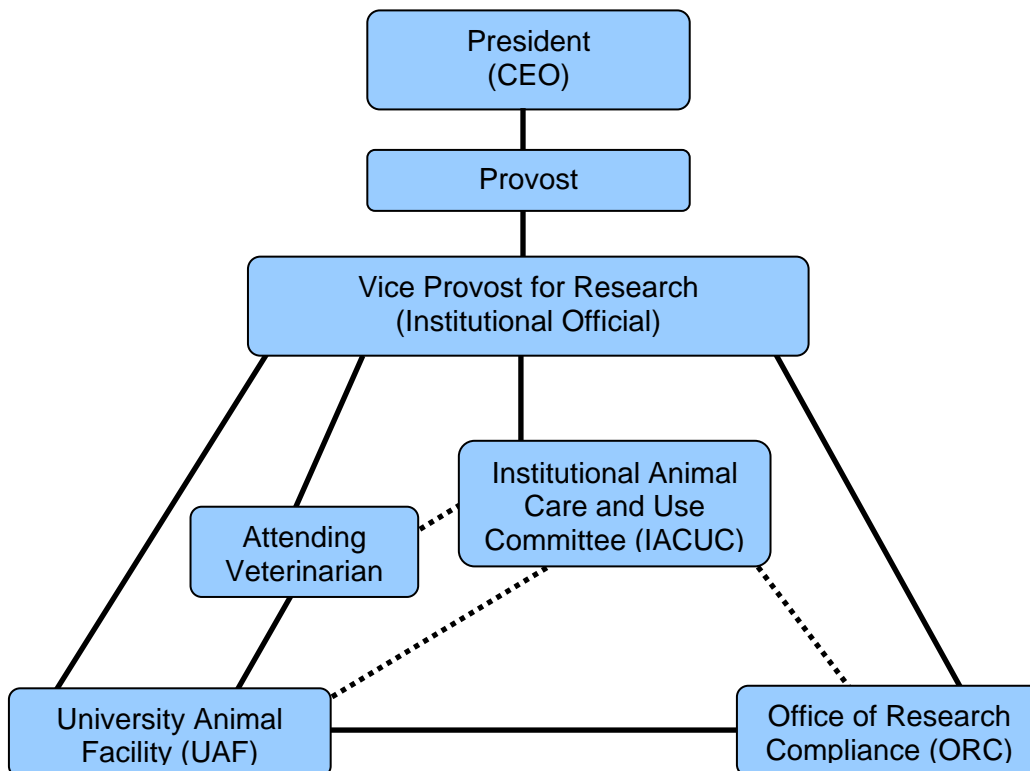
President
(CEO)

Provost

Vice Provost for Research
(Institutional Official)

Institutional Animal Care and Use Committee (IACUC)

Attending Veterinarian

University Animal Facility (UAF)

Office of Research Compliance (ORC)